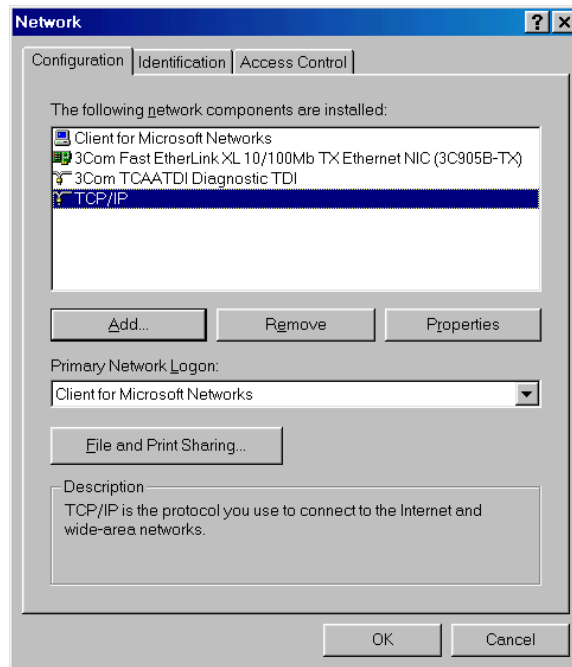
Network

?

X

Configuration

Identification

Access Control

The following network components are installed:

Client for Microsoft Networks
3Com Fast EtherLink XL 10/100Mb TX Ethernet NIC (3C905B-TX)
3Com TCAATDI Diagnostic TDI
TCP/IP

Add...

Remove

Properties

Primary Network Logon:

Client for Microsoft Networks

File and Print Sharing...

Description

TCP/IP is the protocol you use to connect to the Internet and wide-area networks.

OK

Cancel